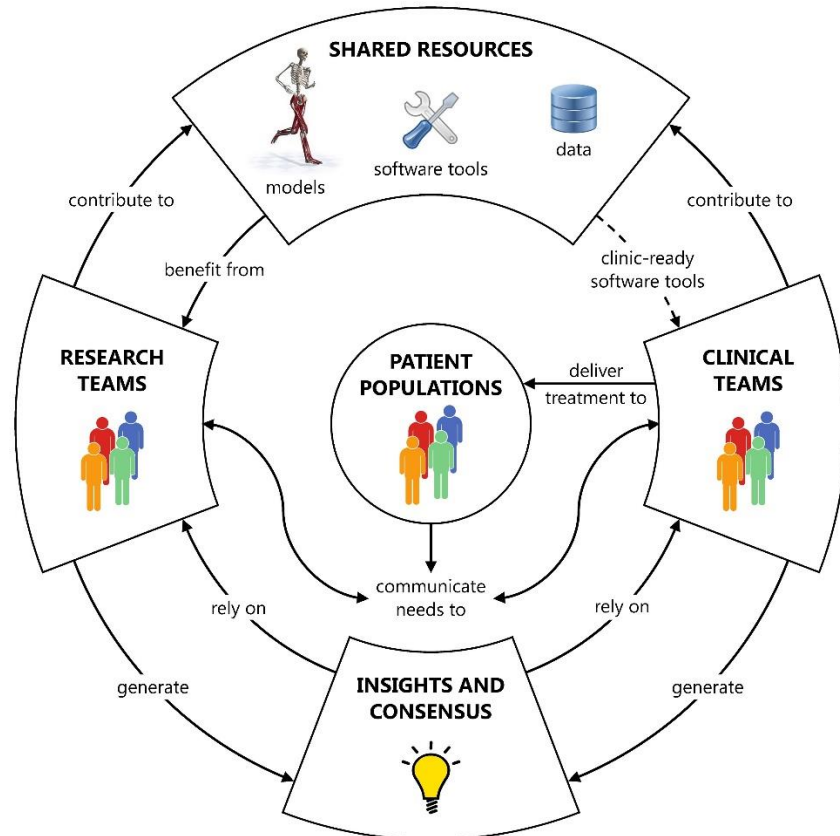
SHARED RESOURCES

models

software tools

data

contribute to

contribute to

benefit from

clinic-ready software tools

RESEARCH TEAMS

PATIENT POPULATIONS

deliver treatment to

CLINICAL TEAMS

communicate needs to

rely on

rely on

generate

generate

INSIGHTS AND CONSENSUS